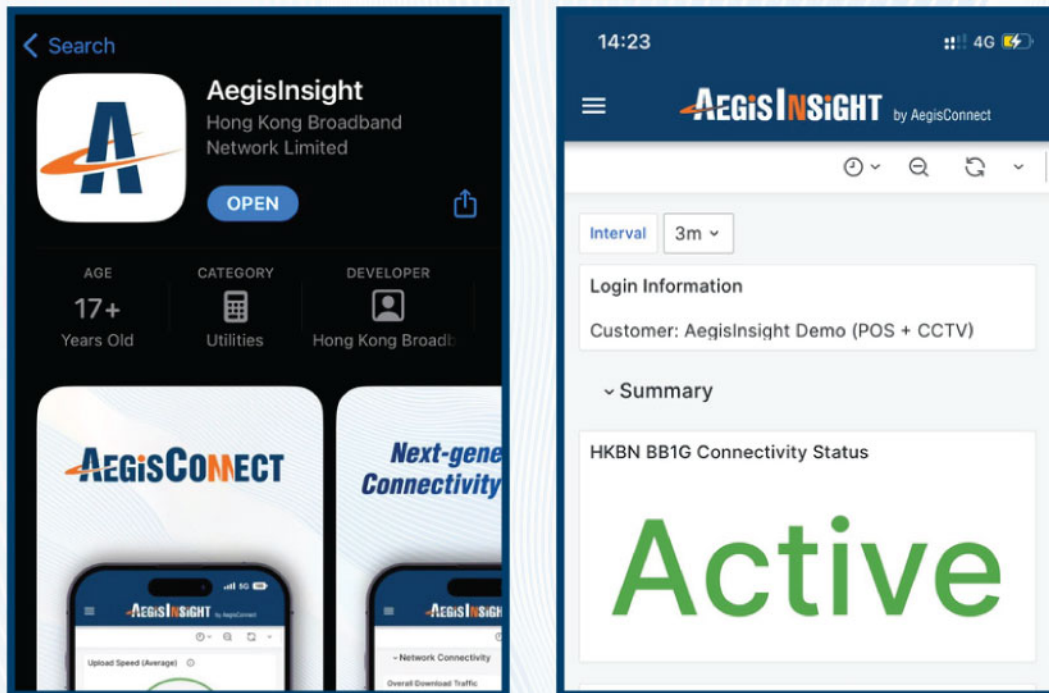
Search

AegisInsight
Hong Kong Broadband Network Limited

OPEN

AGE
17+
Years Old

CATEGORY
Utilities

DEVELOPER
Hong Kong Broadb

AEGISCONNECT

Next-gene
Connectivity

5G

AEGISINSIGHT by AegisConnect

Upload Speed (Average)

AEGISINSIGH

Network Connectivity
Overall Download Traffic

14:23
4G

AEGISINSIGHT by AegisConnect

Interval
3m

Login Information
Customer: AegisInsight Demo (POS + CCTV)

Summary

HKBN BB1G Connectivity Status

Active